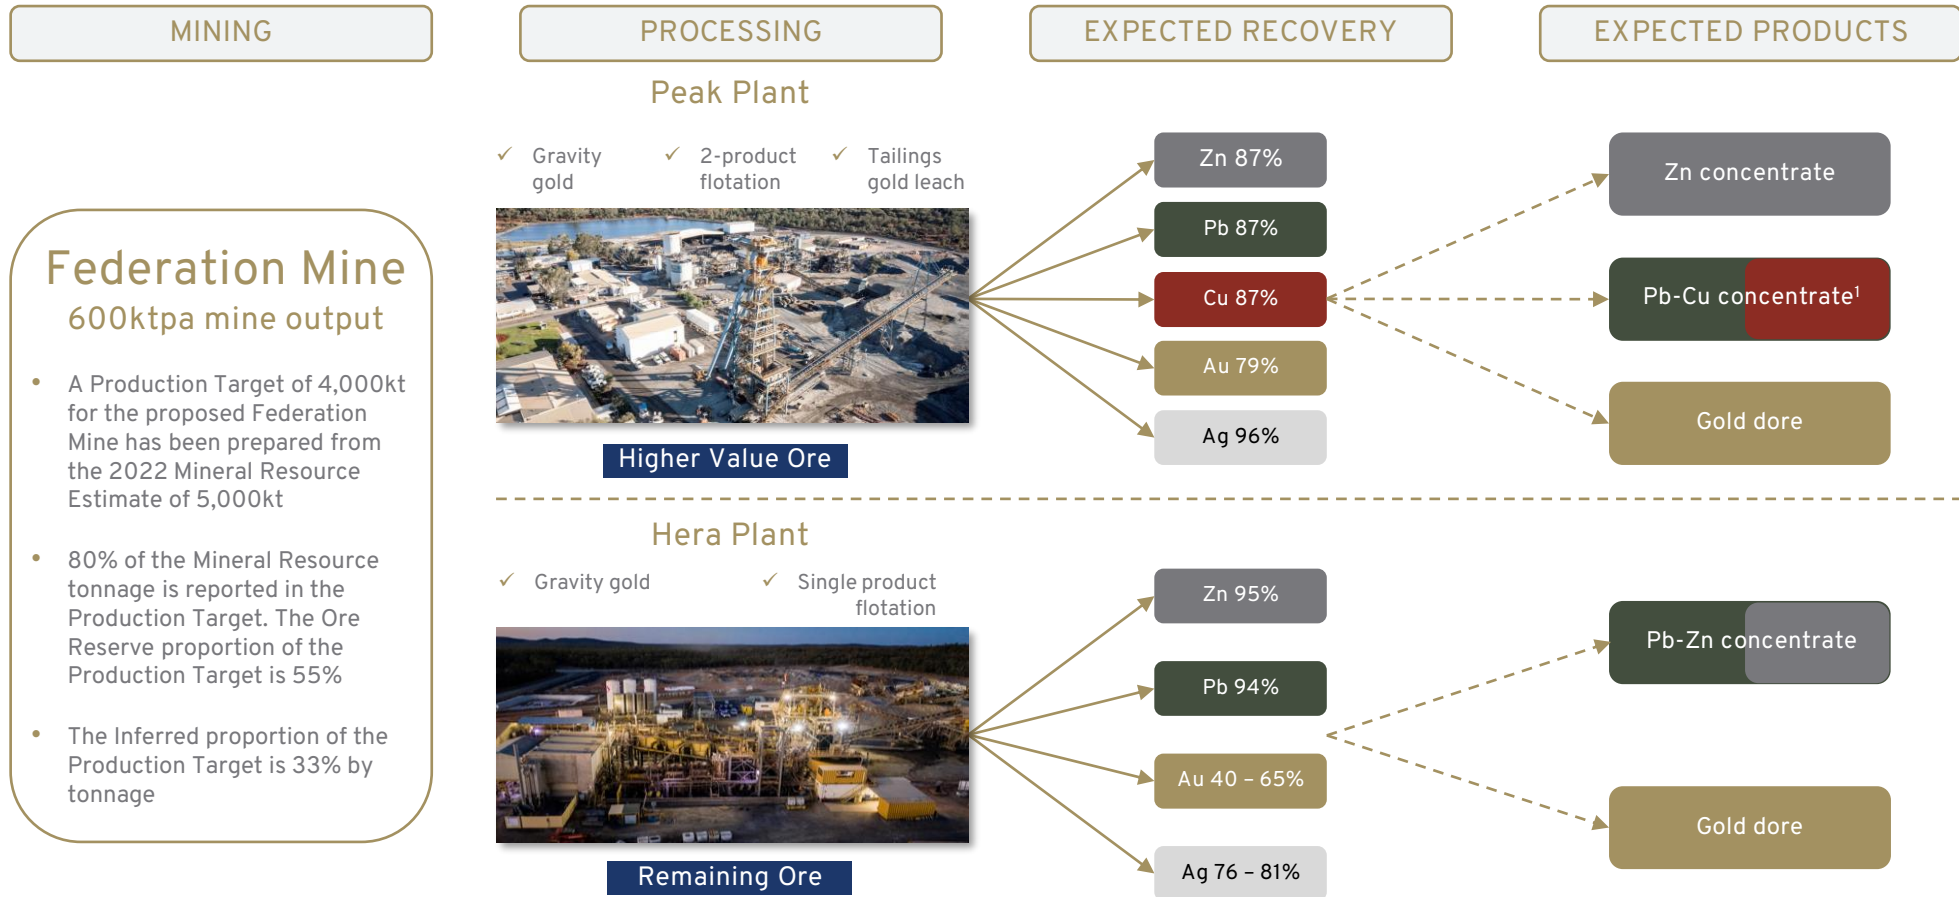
MINING

PROCESSING

EXPECTED RECOVERY

EXPECTED PRODUCTS

Federation Mine
600ktpa mine output

• A Production Target of 4,000kt for the proposed Federation Mine has been prepared from the 2022 Mineral Resource Estimate of 5,000kt

• 80% of the Mineral Resource tonnage is reported in the Production Target. The Ore Reserve proportion of the Production Target is 55%

• The Inferred proportion of the Production Target is 33% by tonnage

Peak Plant

✓ Gravity gold ✓ 2-product flotation ✓ Tailings gold leach

Higher Value Ore

Zn 87%
Pb 87%
Cu 87%
Au 79%
Ag 96%

Zn concentrate
Pb-Cu concentrate$^1$
Gold dore

Hera Plant

✓ Gravity gold ✓ Single product flotation

Remaining Ore

Zn 95%
Pb 94%
Au 40 – 65%
Ag 76 – 81%

Pb-Zn concentrate
Gold dore